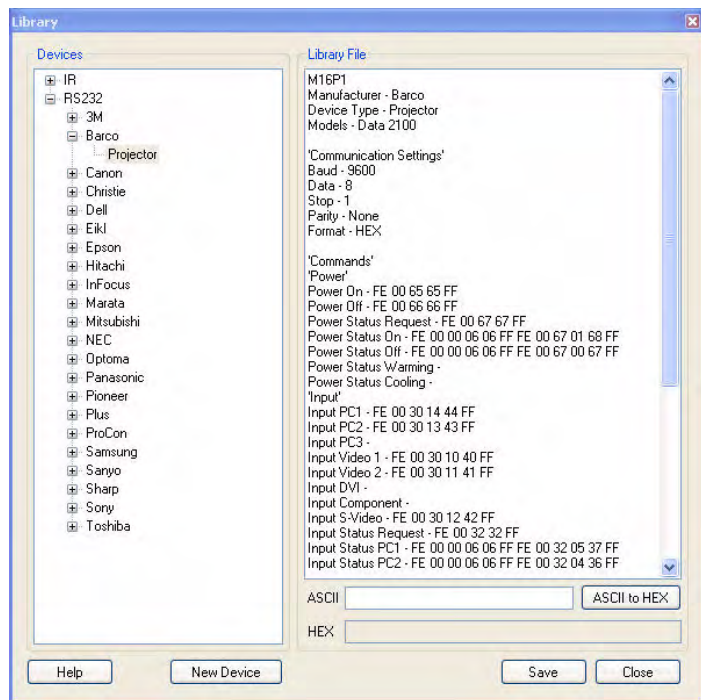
Library

Devices

IR
RS232
3M
Barco
Projector
Canon
Christie
Dell
Eikl
Epson
Hitachi
InFocus
Marata
Mitsubishi
NEC
Optoma
Panasonic
Pioneer
Plus
ProCon
Samsung
Sanyo
Sharp
Sony
Toshiba

Library File

M16P1
Manufacturer - Barco
Device Type - Projector
Models - Data 2100

'Communication Settings'
Baud - 9600
Data - 8
Stop - 1
Parity - None
Format - HEX

'Commands'
'Power'
Power On - FE 00 65 65 FF
Power Off - FE 00 66 66 FF
Power Status Request - FE 00 67 67 FF
Power Status On - FE 00 00 06 06 FF FE 00 67 01 68 FF
Power Status Off - FE 00 00 06 06 FF FE 00 67 00 67 FF
Power Status Warming -
Power Status Cooling -
'Input'
Input PC1 - FE 00 30 14 44 FF
Input PC2 - FE 00 30 13 43 FF
Input PC3 -
Input Video 1 - FE 00 30 10 40 FF
Input Video 2 - FE 00 30 11 41 FF
Input DVI -
Input Component -
Input S-Video - FE 00 30 12 42 FF
Input Status Request - FE 00 32 32 FF
Input Status PC1 - FE 00 00 06 06 FF FE 00 32 05 37 FF
Input Status PC2 - FE 00 00 06 06 FF FE 00 32 04 36 FF

ASCII
ASCII to HEX
HEX

Help
New Device
Save
Close